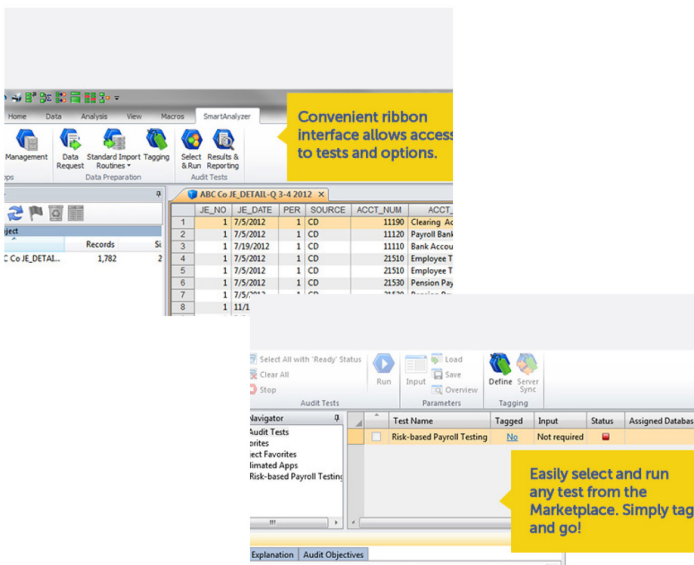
Home Data Analysis View Macros SmartAnalyzer

Management

Data Request Standard Import Routines Tagging

Data Preparation

Select & Run Results & Reporting

Audit Tests

Convenient ribbon interface allows access to tests and options.

ABC Co JE_DETAIL-Q 3-4 2012

Records

C Co JE_DETAI... 1,782 2

| | JE_NO | JE_DATE | PER | SOURCE | ACCT_NUM | ACCT_ |
|---|---|---|---|---|---|---|
| 1 | 1 | 7/5/2012 | 1 | CD | 11190 | Clearing A |
| 2 | 1 | 7/5/2012 | 1 | CD | 11120 | Payroll Bank |
| 3 | 1 | 7/19/2012 | 1 | CD | 11110 | Bank Accou |
| 4 | 1 | 7/5/2012 | 1 | CD | 21510 | Employee T |
| 5 | 1 | 7/5/2012 | 1 | CD | 21510 | Employee T |
| 6 | 1 | 7/5/2012 | 1 | CD | 21530 | Pension Pay |
| 7 | 1 | 7/5/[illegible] | | | | |
| 8 | 1 | 11/1 | | | | |

Select All with 'Ready' Status

Clear All

Stop

Audit Tests

Run

Input

Load

Save

Overview

Parameters

Define

Server Sync

Tagging

Navigator

Audit Tests

orites

ject Favorites

mated Apps

Risk-based Payroll Testing

| | Test Name | Tagged | Input | Status | Assigned Databas |
|---|---|---|---|---|---|
| | Risk-based Payroll Testing | No | Not required | | |

Easily select and run any test from the Marketplace. Simply tag and go!

Explanation Audit Objectives